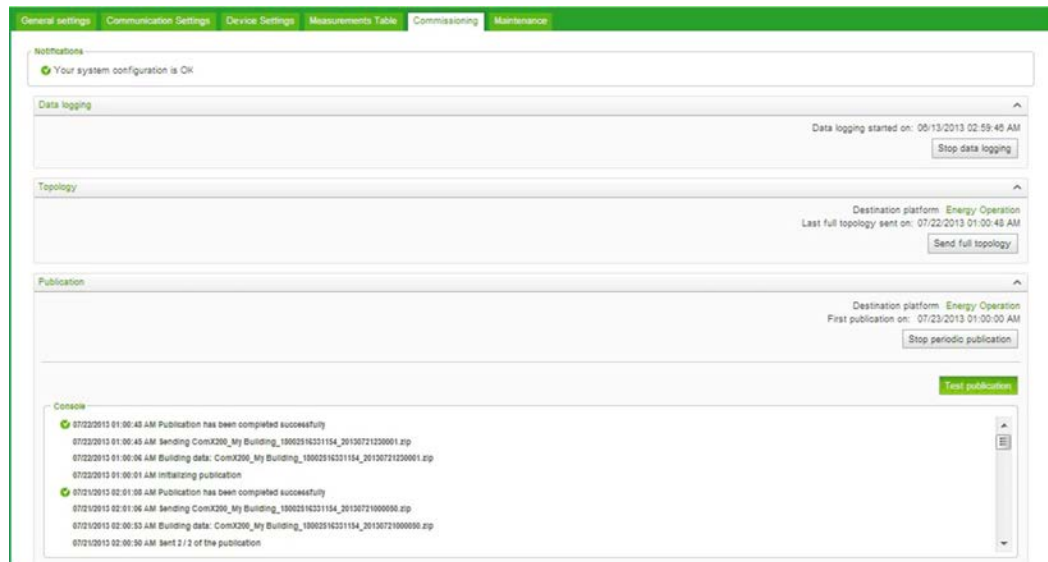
General settings | Communication Settings | Device Settings | Measurements Table | Commissioning | Maintenance

Notifications
Your system configuration is OK

Data logging
Data logging started on: 06/13/2013 02:59:46 AM
Stop data logging

Topology
Destination platform Energy Operation
Last full topology sent on: 07/22/2013 01:00:48 AM
Send full topology

Publication
Destination platform Energy Operation
First publication on: 07/23/2013 01:00:00 AM
Stop periodic publication

Test publication

Console
07/22/2013 01:00:48 AM Publication has been completed successfully
07/22/2013 01:00:45 AM Sending ComX200_My Building_18002516331154_20130721230001.zip
07/22/2013 01:00:06 AM Building data: ComX200_My Building_18002516331154_20130721230001.zip
07/22/2013 01:00:01 AM Initializing publication
07/21/2013 02:01:08 AM Publication has been completed successfully
07/21/2013 02:01:06 AM Sending ComX200_My Building_18002516331154_20130721000050.zip
07/21/2013 02:00:53 AM Building data: ComX200_My Building_18002516331154_20130721000050.zip
07/21/2013 02:00:50 AM Sent 2 / 2 of the publication